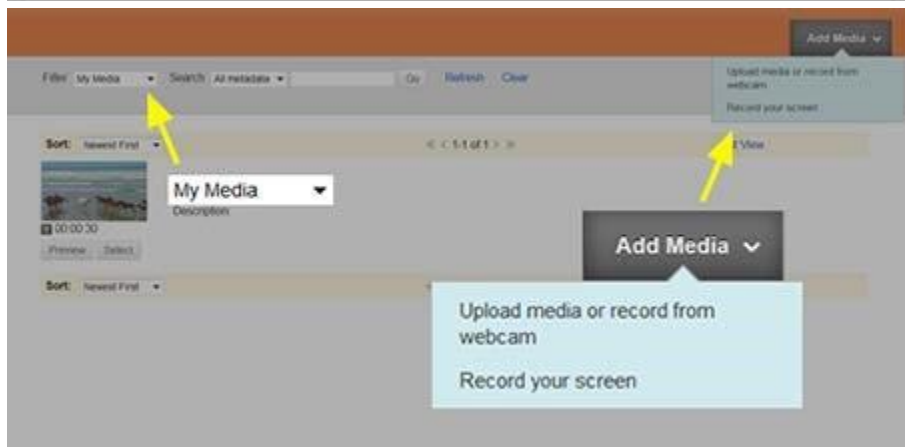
Add Media

Upload media or record from webcam

Record your screen

Filter: My Media Search: All metadata Go Refresh Clear

Sort: Newest First

1-1 of 1

View

My Media

Description

00:00:30

Preview Select

Sort: Newest First

Add Media

Upload media or record from webcam

Record your screen